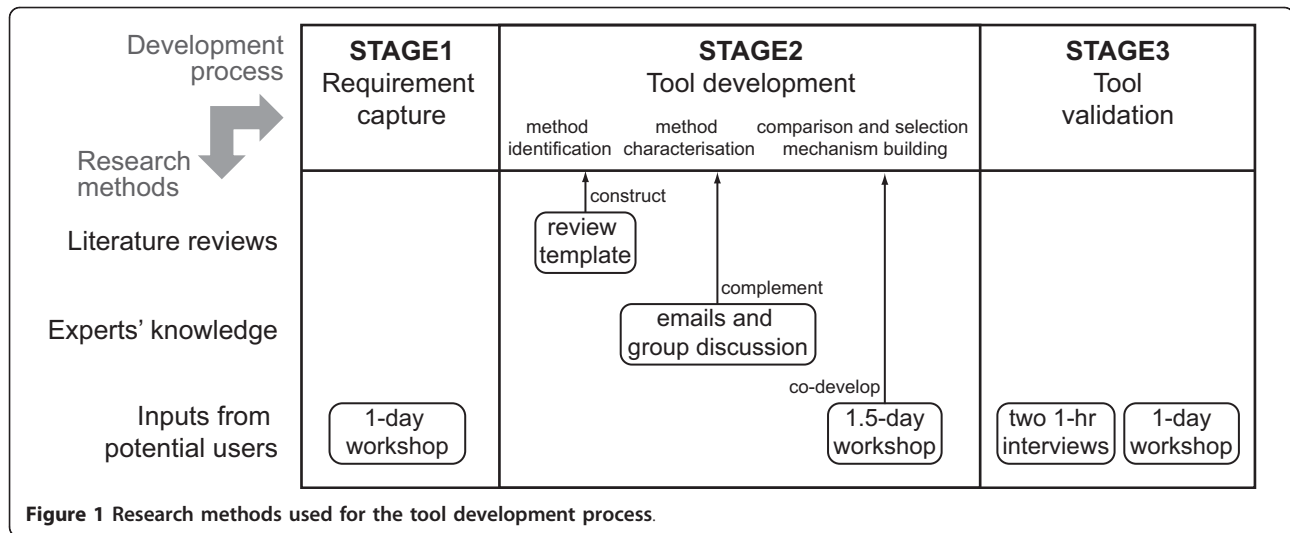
Development process

Research methods

STAGE1
Requirement capture

STAGE2
Tool development

method identification

method characterisation

comparison and selection mechanism building

STAGE3
Tool validation

Literature reviews

construct

review template

complement

Experts' knowledge

emails and group discussion

co-develop

Inputs from potential users

1-day workshop

1.5-day workshop

two 1-hr interviews

1-day workshop

**Figure 1 Research methods used for the tool development process**.